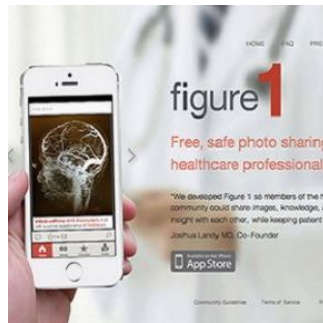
HOME FAQ PR

figure1

Free, safe photo sharing healthcare professional

"We developed Figure 1 so members of the community could share images, knowledge, insight with each other, while keeping patient

Joshua Landy MD, Co-Founder

Available on the iPhone App Store

Community Guidelines Terms of Service

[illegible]